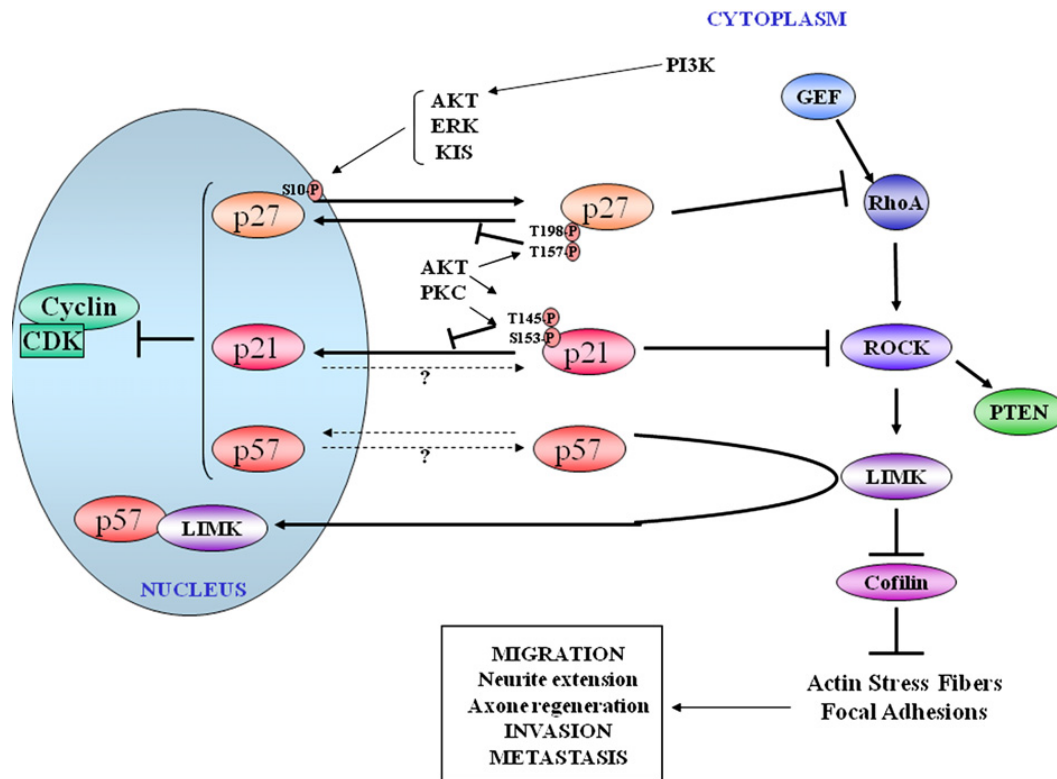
CYTOPLASM

PI3K

AKT
ERK
KIS

GEF

S10 P

p27

p27

T198 P
T157 P

RhoA

AKT
PKC

Cyclin
CDK

T145 P
S153 P

p21

p21

ROCK

?

PTEN

p57

p57

?

LIMK

p57

LIMK

NUCLEUS

Cofilin

MIGRATION
Neurite extension
Axone regeneration
INVASION
METASTASIS

Actin Stress Fibers
Focal Adhesions